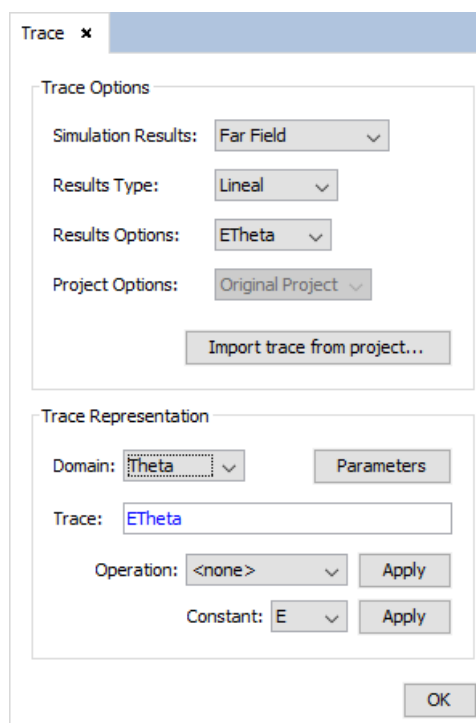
Trace ×

Trace Options

Simulation Results: Far Field

Results Type: Lineal

Results Options: ETheta

Project Options: Original Project

Import trace from project...

Trace Representation

Domain: Theta

Parameters

Trace: ETheta

Operation: <none>

Apply

Constant: E

Apply

OK